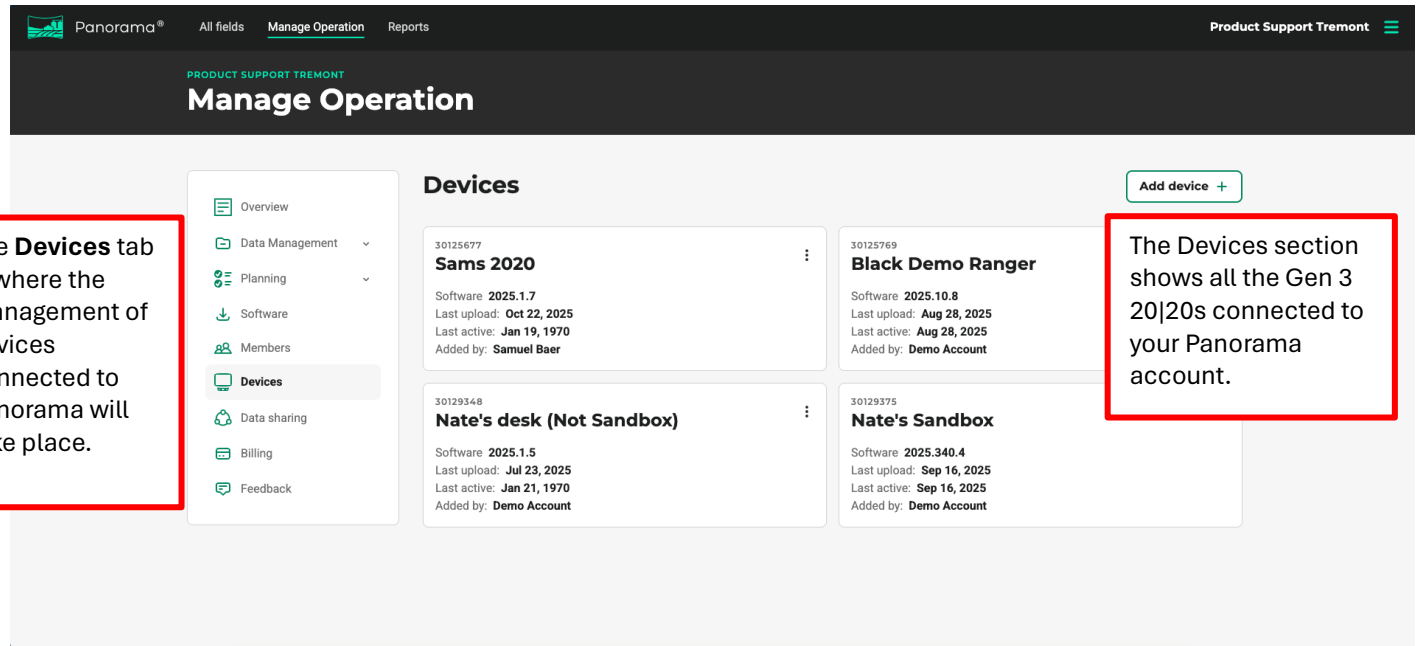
Panorama® All fields Manage Operation Reports

Product Support Tremont

PRODUCT SUPPORT TREMONT

Manage Operation

e **Devices** tab where the nagement of vices nnected to norama will te place.

Overview
Data Management
Planning
Software
Members
Devices
Data sharing
Billing
Feedback

Devices

Add device +

30125677
Sams 2020
Software 2025.1.7
Last upload: Oct 22, 2025
Last active: Jan 19, 1970
Added by: Samuel Baer

30125769
Black Demo Ranger
Software 2025.10.8
Last upload: Aug 28, 2025
Last active: Aug 28, 2025
Added by: Demo Account

30129348
Nate's desk (Not Sandbox)
Software 2025.1.5
Last upload: Jul 23, 2025
Last active: Jan 21, 1970
Added by: Demo Account

30129375
Nate's Sandbox
Software 2025.340.4
Last upload: Sep 16, 2025
Last active: Sep 16, 2025
Added by: Demo Account

The Devices section shows all the Gen 3 20|20s connected to your Panorama account.